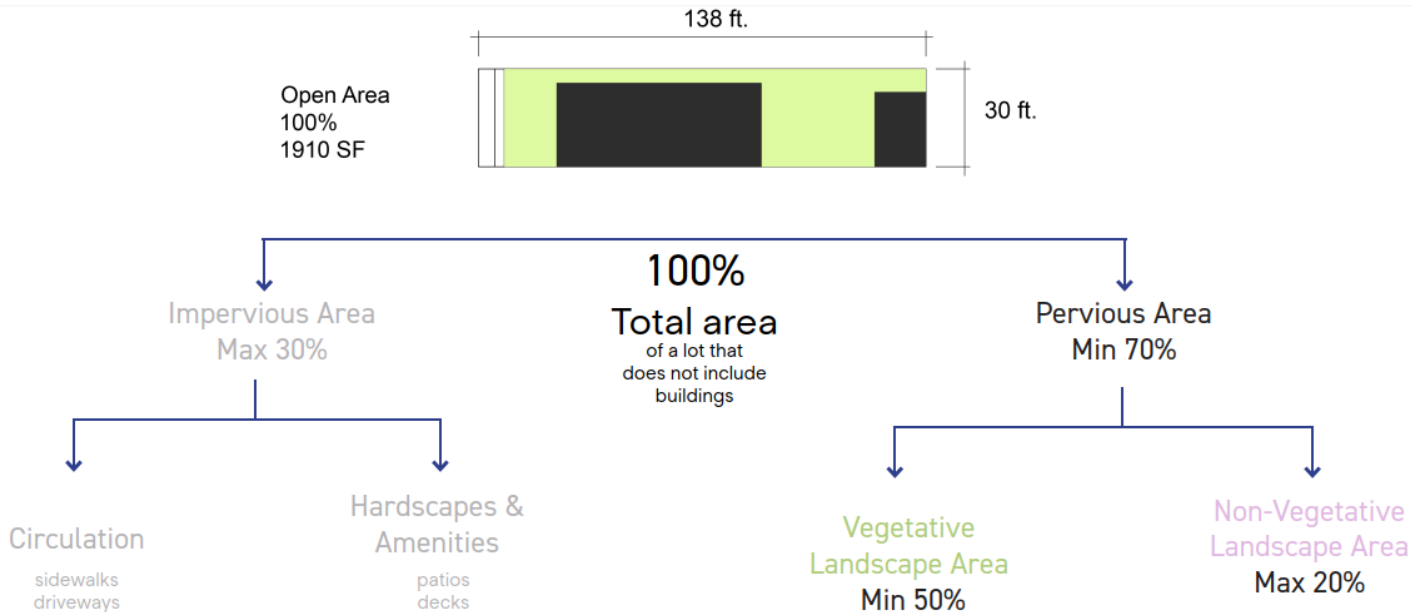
138 ft.

Open Area
100%
1910 SF

30 ft.

100%
Total area
of a lot that does not include buildings

Impervious Area
Max 30%

Pervious Area
Min 70%

Circulation
sidewalks
driveways

Hardscapes & Amenities
patios
decks

Vegetative Landscape Area
Min 50%

Non-Vegetative Landscape Area
Max 20%